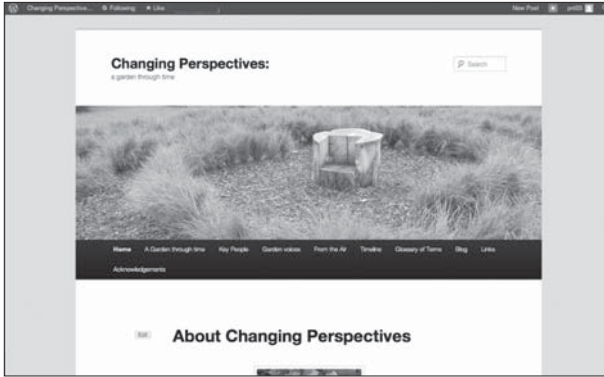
Changing Perspective... Following Like New Post pn05

Changing Perspectives:
a garden through time

Search

Home A Garden through time Key People Garden voices From the Air Timeline Glossary of Terms Blog Links Acknowledgements

Edit

About Changing Perspectives